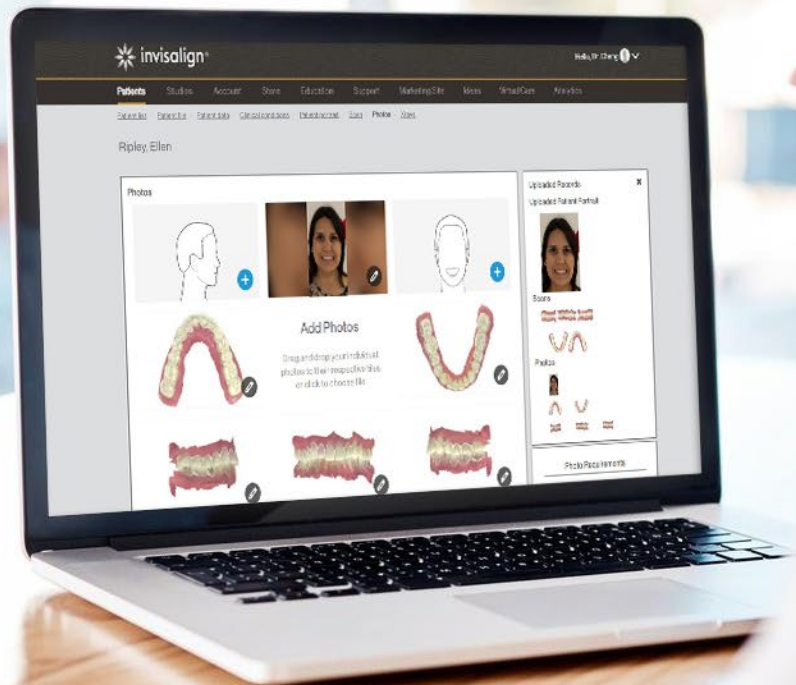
invisalign

Hello, Dr. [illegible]

Patients Studios Account Store Education Support Marketing Site Ideas VirtualCare Analytics

Patient list | Patient file | Patient data | Clinical conditions | Patient summary | Scan | Photos | X-rays

Ripley, Ellen

Photos

Add Photos

Drag and drop your individual photos to their respective tiles or click to choose file.

Uploaded Records ×

Uploaded Patient Portrait

Scans

Photos

Photo Requirements